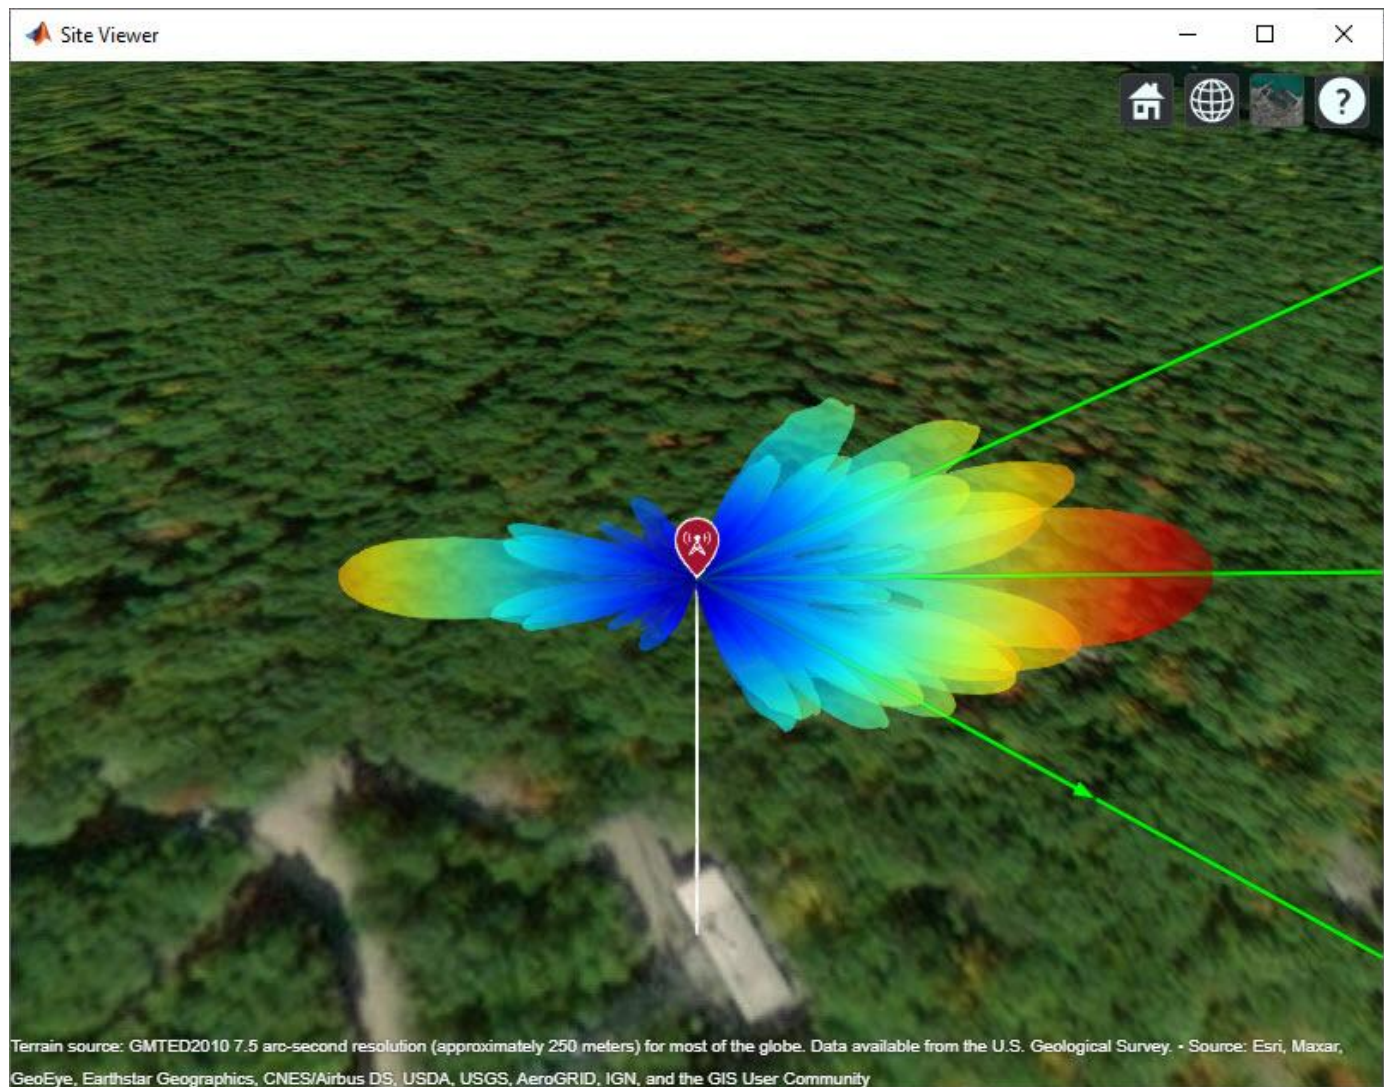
Site Viewer

Terrain source: GMTED2010 7.5 arc-second resolution (approximately 250 meters) for most of the globe. Data available from the U.S. Geological Survey. • Source: Esri, Maxar, GeoEye, Earthstar Geographics, CNES/Airbus DS, USDA, USGS, AeroGRID, IGN, and the GIS User Community